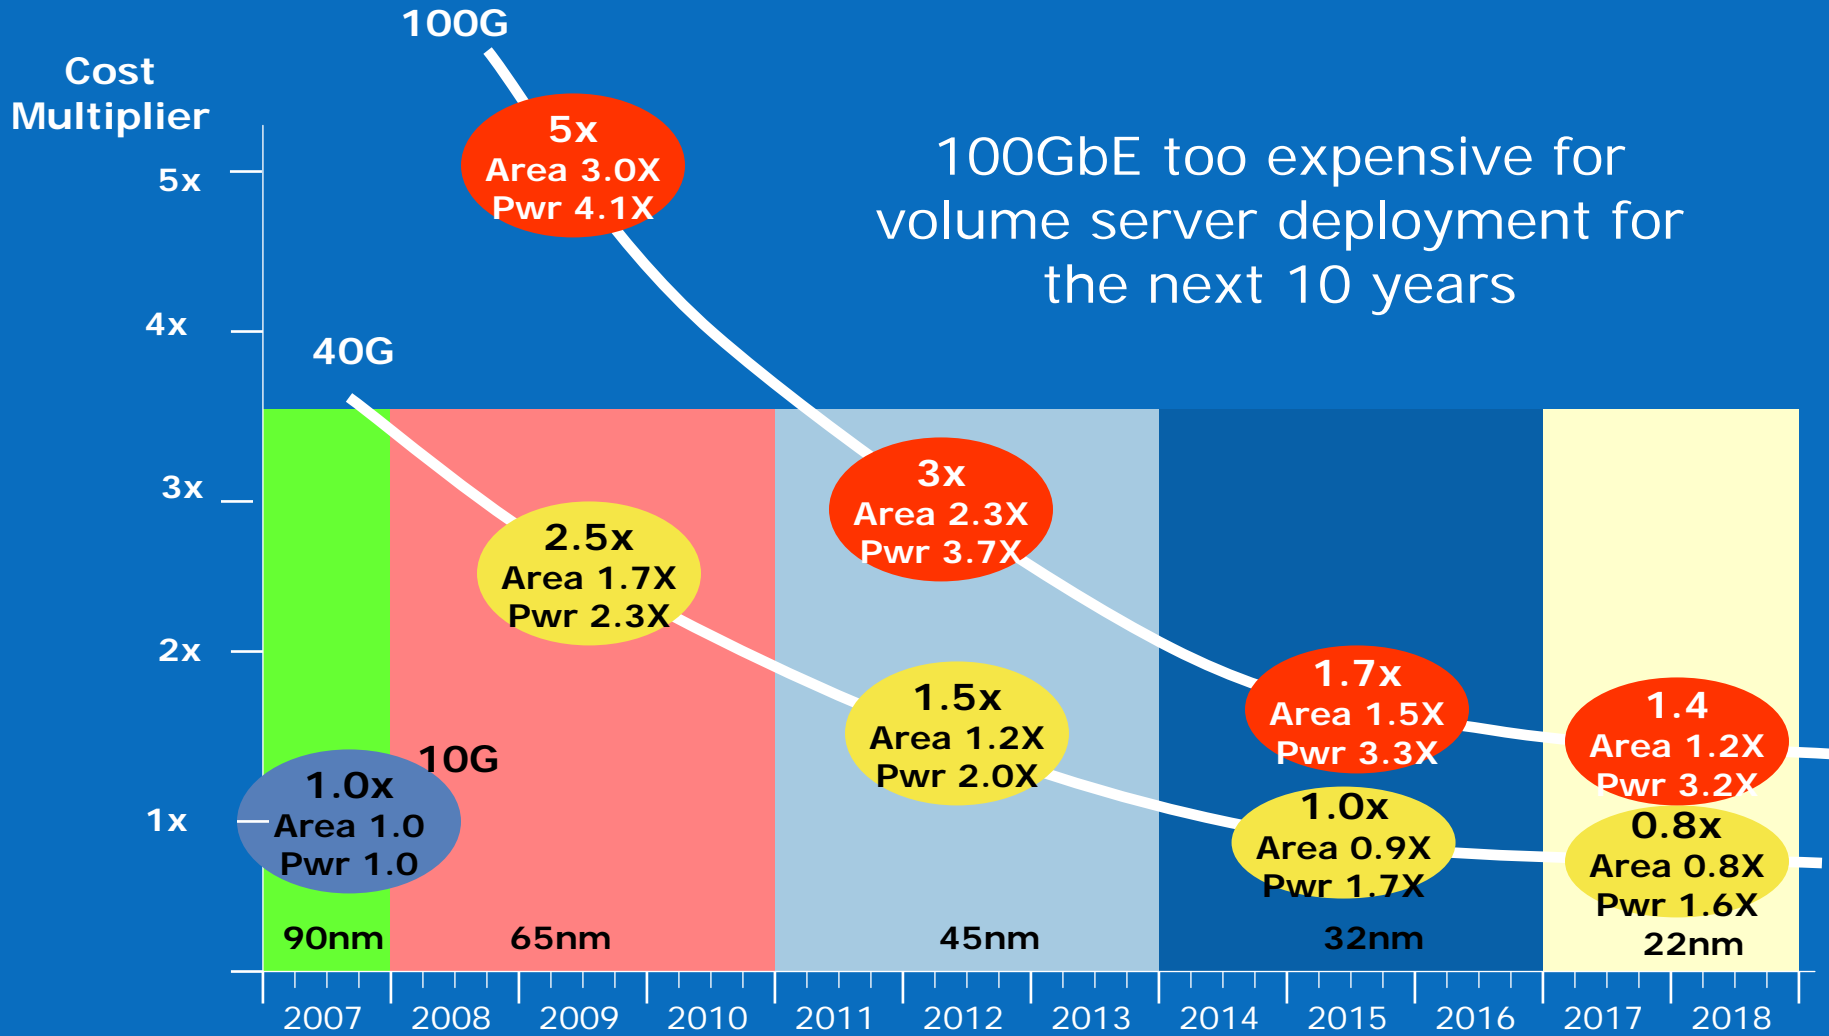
100G

Cost Multiplier

5x

4x

3x

2x

1x

100GbE too expensive for volume server deployment for the next 10 years

5x
Area 3.0X
Pwr 4.1X

40G

2.5x
Area 1.7X
Pwr 2.3X

3x
Area 2.3X
Pwr 3.7X

1.5x
Area 1.2X
Pwr 2.0X

1.7x
Area 1.5X
Pwr 3.3X

1.4
Area 1.2X
Pwr 3.2X

10G

1.0x
Area 1.0
Pwr 1.0

1.0x
Area 0.9X
Pwr 1.7X

0.8x
Area 0.8X
Pwr 1.6X

90nm

65nm

45nm

32nm

22nm

2007 2008 2009 2010 2011 2012 2013 2014 2015 2016 2017 2018